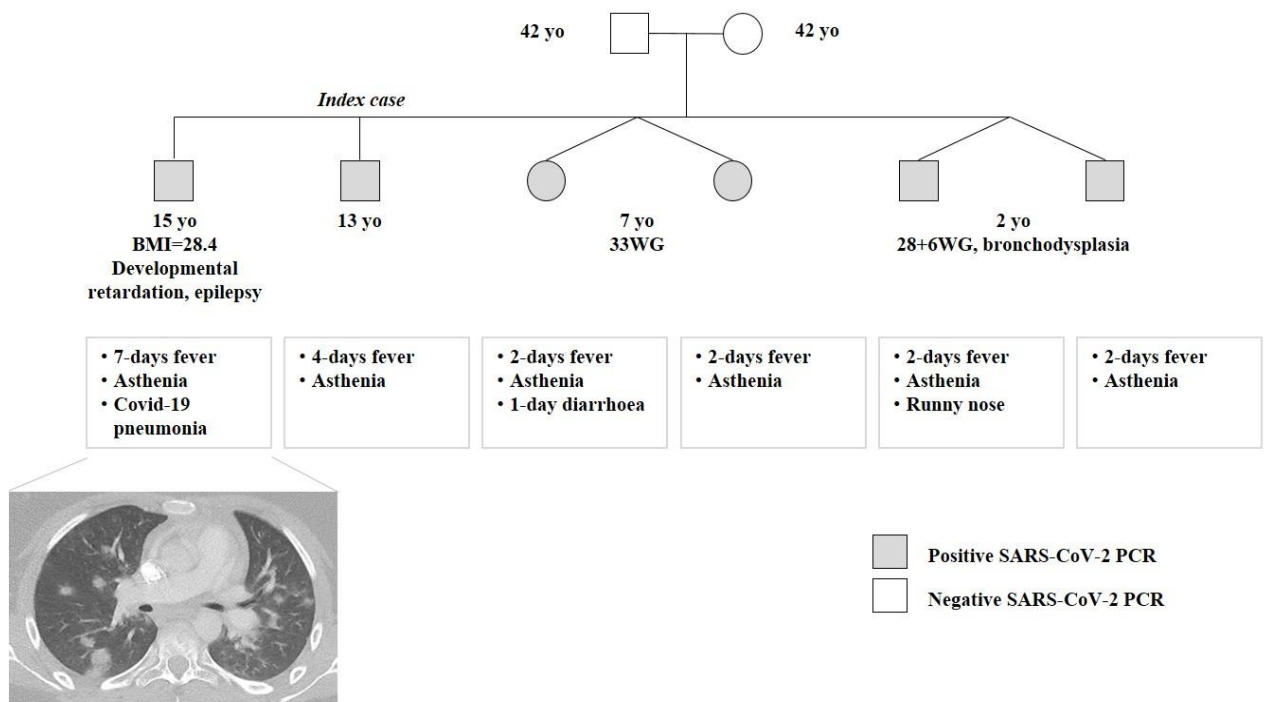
42 yo

42 yo

Index case

15 yo
BMI=28.4
Developmental retardation, epilepsy

13 yo

7 yo
33WG

2 yo
28+6WG, bronchodysplasia

• 7-days fever
• Asthenia
• Covid-19 pneumonia

• 4-days fever
• Asthenia

• 2-days fever
• Asthenia
• 1-day diarrhoea

• 2-days fever
• Asthenia

• 2-days fever
• Asthenia
• Runny nose

• 2-days fever
• Asthenia

Positive SARS-CoV-2 PCR

Negative SARS-CoV-2 PCR